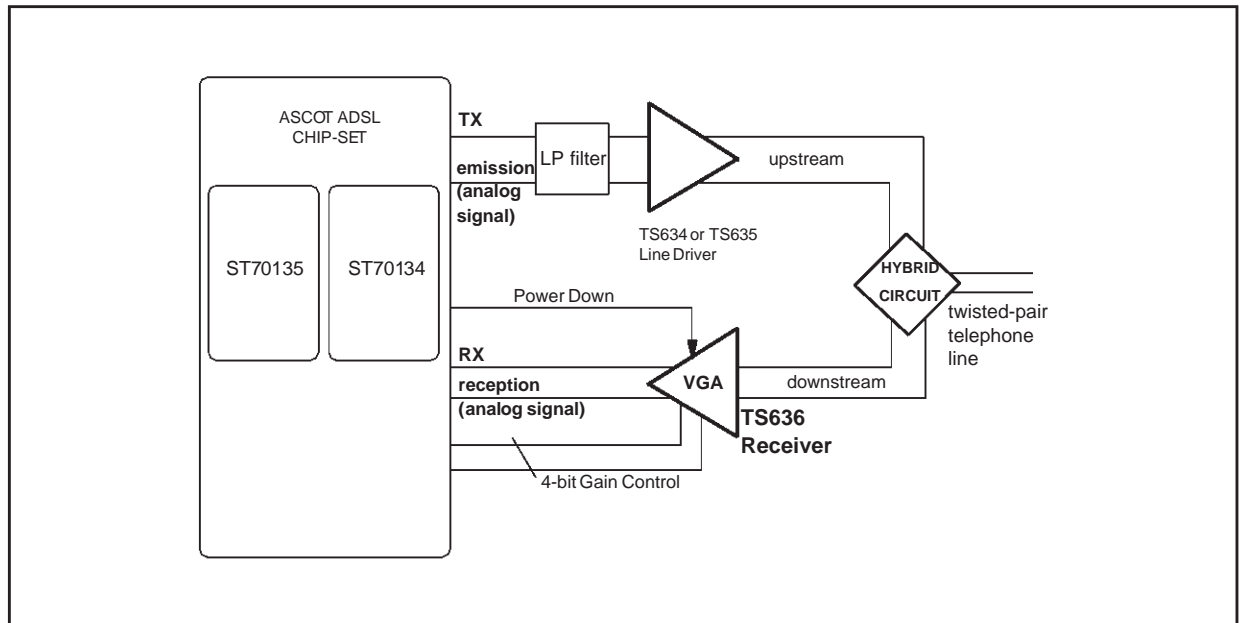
ASCOT ADSL CHIP-SET

ST70135

ST70134

TX

emission (analog signal)

LP filter

upstream

TS634 or TS635 Line Driver

HYBRID CIRCUIT

twisted-pair telephone line

Power Down

RX

reception (analog signal)

VGA

downstream

TS636 Receiver

4-bit Gain Control